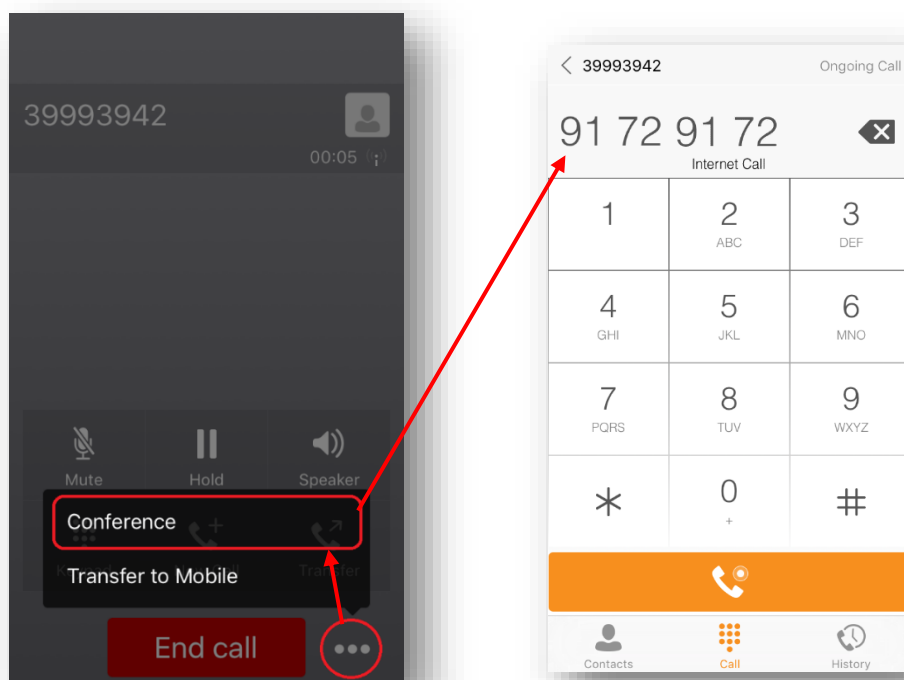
39993942

00:05

Mute
Hold
Speaker

Conference
Transfer to Mobile

End call

39993942
Ongoing Call

91 72 91 72
Internet Call

| 1 | 2 ABC | 3 DEF |
|---|---|---|
| 4 GHI | 5 JKL | 6 MNO |
| 7 PQRS | 8 TUV | 9 WXYZ |
| * | 0 + | # |

Contacts
Call
History